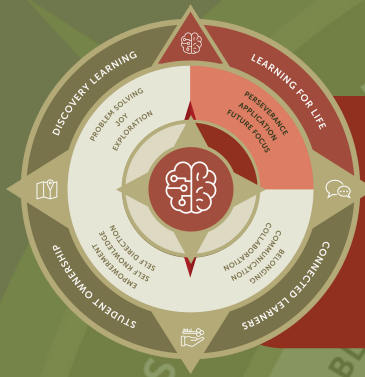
DISCOVERY LEARNING

PROBLEM SOLVING
JOY
EXPLORATION

LEARNING FOR LIFE

PERSEVERANCE
APPLICATION
FUTURE FOCUS

CONNECTED LEARNERS

BELONGING
COMMUNICATION
COLLABORATION

STUDENT OWNERSHIP

EMPOWERMENT
SELF KNOWLEDGE
SELF DIRECTION